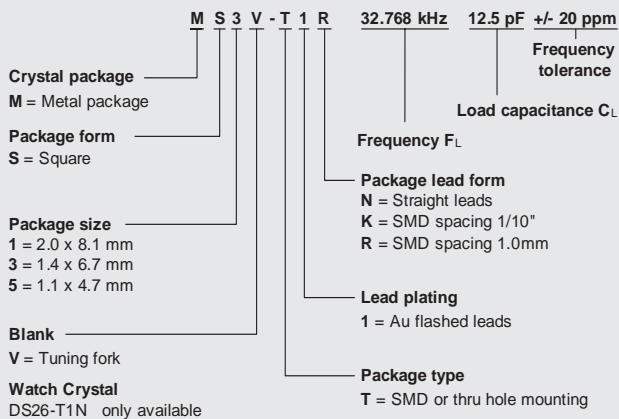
M S 3 V - T 1 R 32.768 kHz 12.5 pF +/- 20 ppm

Frequency tolerance

Load capacitance C$_L$

Frequency F$_L$

Crystal package
M = Metal package

Package form
S = Square

Package lead form
N = Straight leads
K = SMD spacing 1/10"
R = SMD spacing 1.0mm

Package size
1 = 2.0 x 8.1 mm
3 = 1.4 x 6.7 mm
5 = 1.1 x 4.7 mm

Lead plating
1 = Au flashed leads

Blank
V = Tuning fork

Watch Crystal
DS26-T1N only available

Package type
T = SMD or thru hole mounting